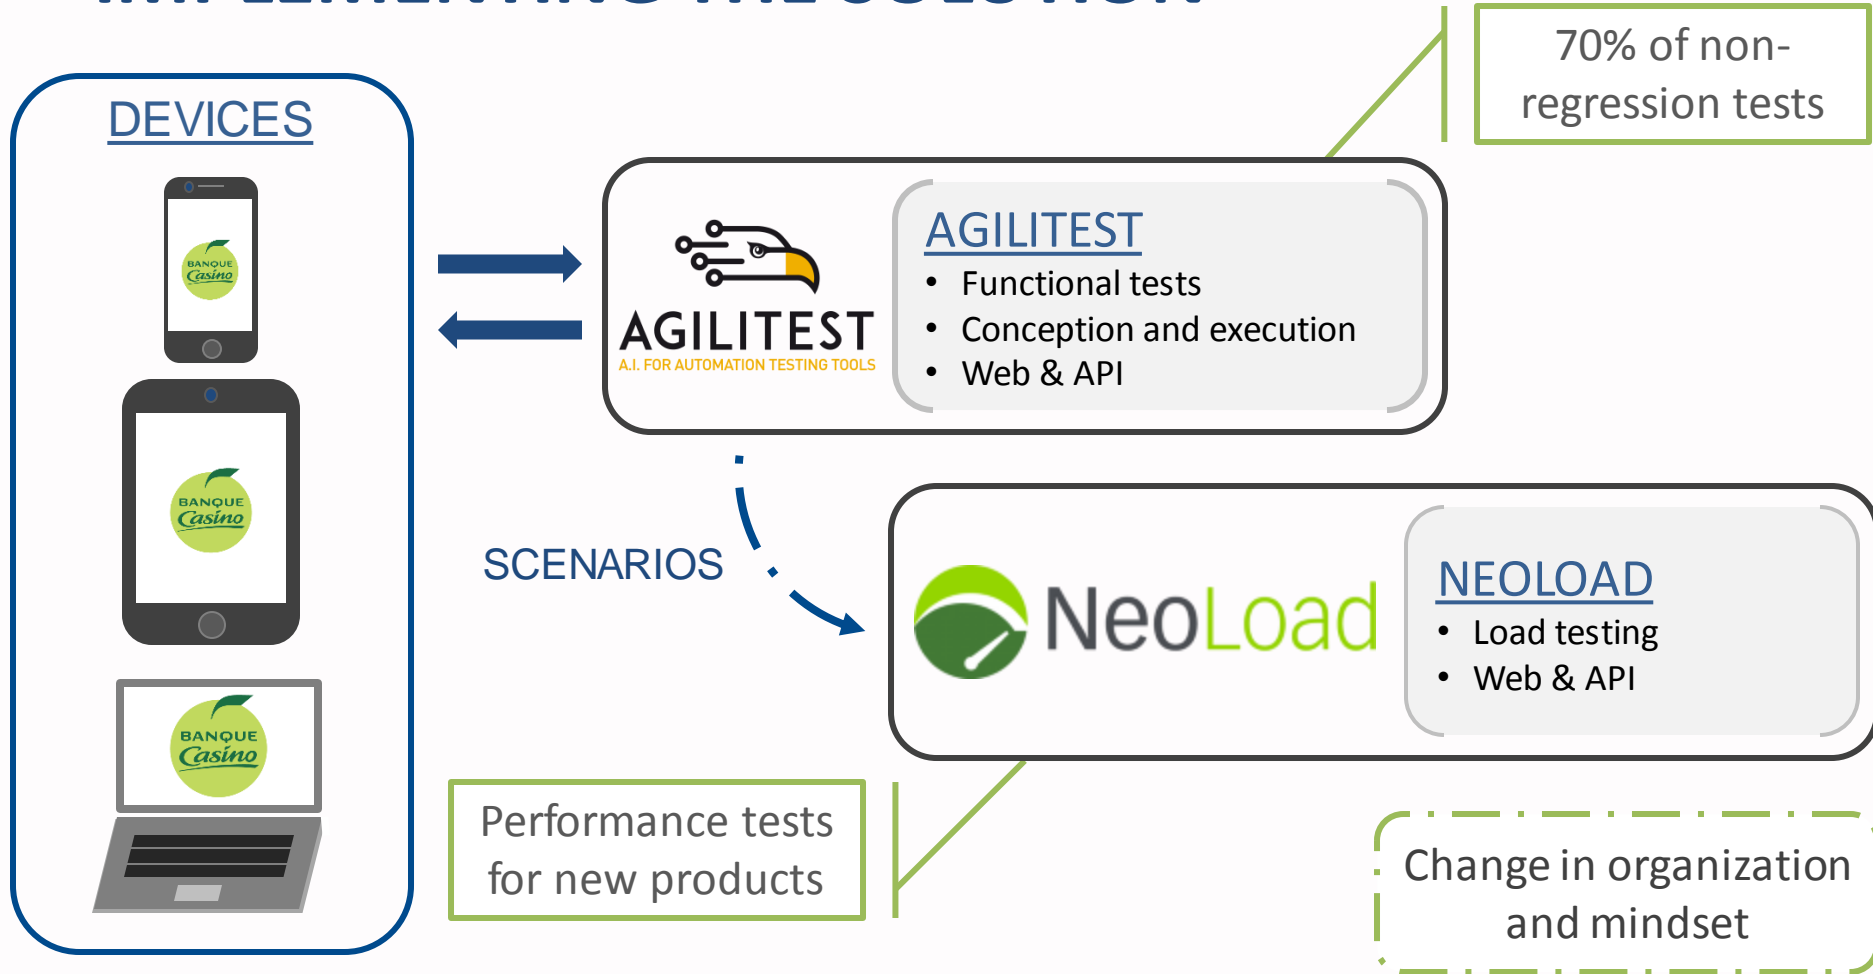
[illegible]

70% of non-regression tests

DEVICES

BANQUE Casino

BANQUE Casino

BANQUE Casino

AGILITEST
A.I. FOR AUTOMATION TESTING TOOLS

AGILITEST
- Functional tests
- Conception and execution
- Web & API

SCENARIOS

NeoLoad

NEOLOAD
- Load testing
- Web & API

Performance tests for new products

Change in organization and mindset